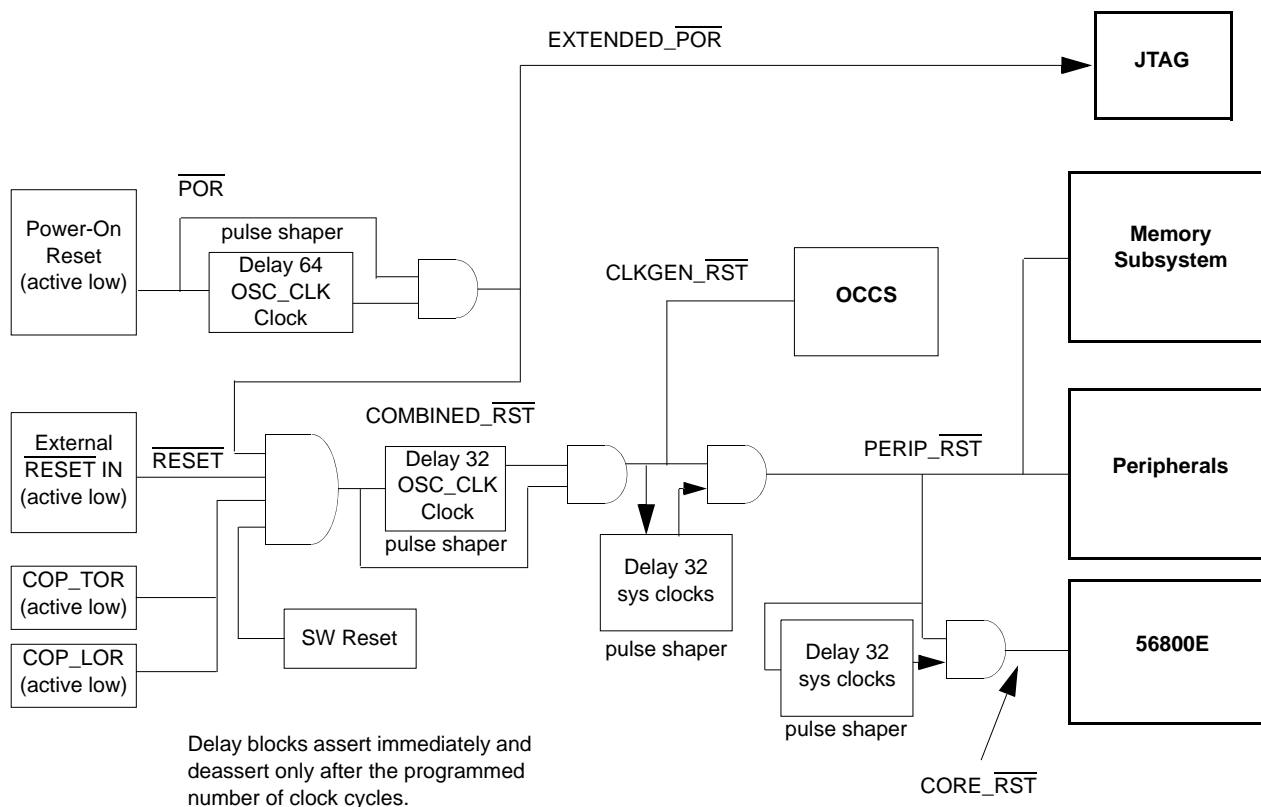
EXTENDED_$\overline{\text{POR}}$

JTAG

$\overline{\text{POR}}$

Power-On Reset (active low)

pulse shaper

Delay 64 OSC_CLK Clock

CLKGEN_$\overline{\text{RST}}$

OCCS

Memory Subsystem

COMBINED_$\overline{\text{RST}}$

External $\overline{\text{RESET}}$ IN (active low)

$\overline{\text{RESET}}$

Delay 32 OSC_CLK Clock

pulse shaper

PERIP_$\overline{\text{RST}}$

Peripherals

COP_TOR (active low)

COP_LOR (active low)

SW Reset

Delay 32 sys clocks

pulse shaper

Delay 32 sys clocks

pulse shaper

56800E

Delay blocks assert immediately and deassert only after the programmed number of clock cycles.

CORE_$\overline{\text{RST}}$